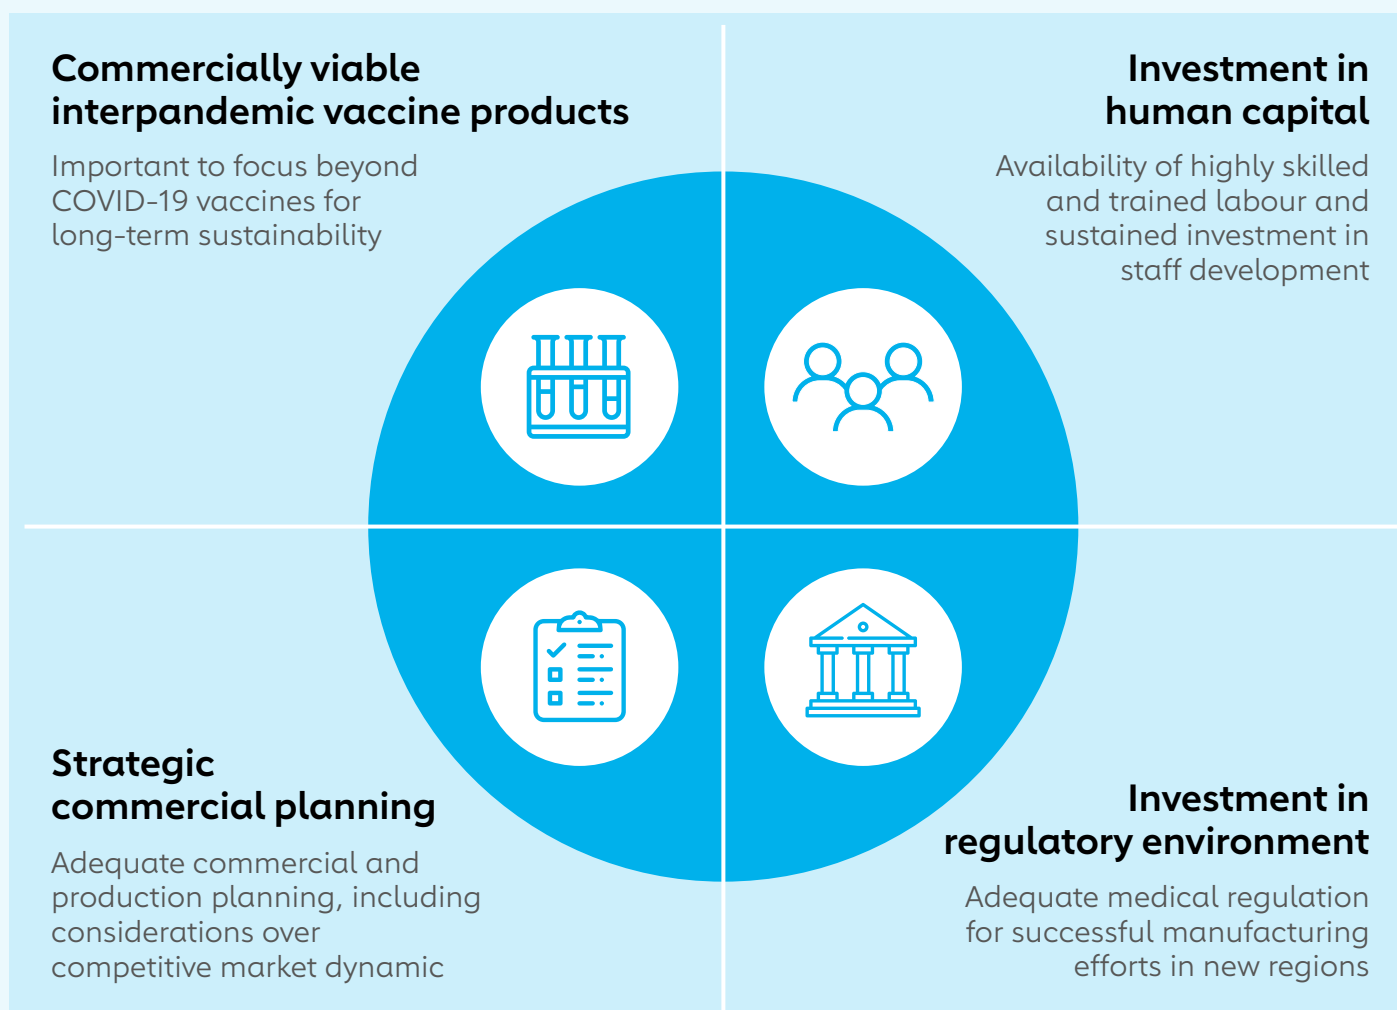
Commercially viable interpandemic vaccine products

Important to focus beyond COVID-19 vaccines for long-term sustainability

Investment in human capital

Availability of highly skilled and trained labour and sustained investment in staff development

Strategic commercial planning

Adequate commercial and production planning, including considerations over competitive market dynamic

Investment in regulatory environment

Adequate medical regulation for successful manufacturing efforts in new regions